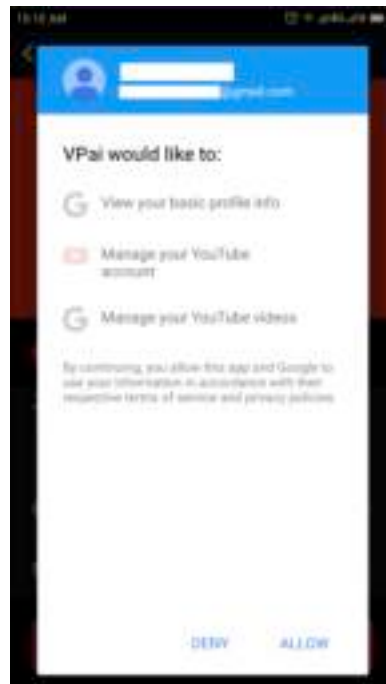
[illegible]

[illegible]@gmail.com

VPai would like to:

View your basic profile info

Manage your YouTube account

Manage your YouTube videos

By continuing, you allow this app and Google to use your information in accordance with their respective terms of service and privacy policies.

DENY ALLOW